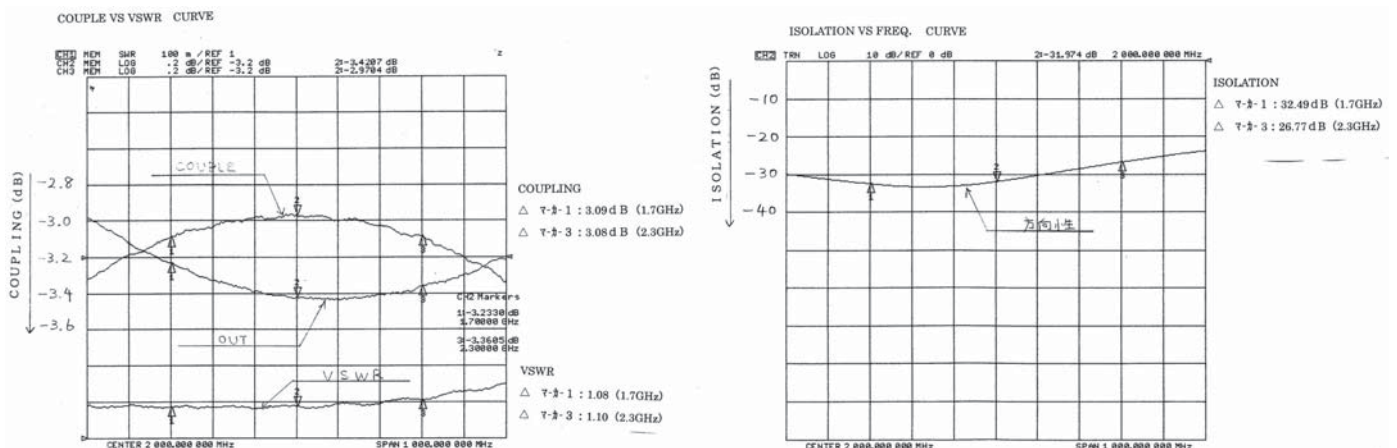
COUPLE VS VSWR CURVE

CH1 MEM SWR 100 m / REF 1
CH2 MEM LOG .2 dB/ REF -3.2 dB 2:-3.4207 dB
CH3 MEM LOG .2 dB/ REF -3.2 dB 2:-2.9704 dB

COUPLING (dB)
-2.8
-3.0
-3.2
-3.4
-3.6

COUPLE
OUT
VSWR

CH2 Markers
1:-3.2330 dB 1.70000 GHz
3:-3.3605 dB 2.30000 GHz

CENTER 2 000.000 000 MHz SPAN 1 000.000 000 MHz

COUPLING
△ マ-カ-1 : 3.09 dB (1.7GHz)
△ マ-カ-3 : 3.08 dB (2.3GHz)

VSWR
△ マ-カ-1 : 1.08 (1.7GHz)
△ マ-カ-3 : 1.10 (2.3GHz)

ISOLATION VS FREQ. CURVE

CH2 TRN LOG 10 dB/ REF 0 dB 2:-31.974 dB 2 000.000 000 MHz

ISOLATION (dB)
-10
-20
-30
-40

方向性

CENTER 2 000.000 000 MHz SPAN 1 000.000 000 MHz

ISOLATION
△ マ-カ-1 : 32.49 dB (1.7GHz)
△ マ-カ-3 : 26.77 dB (2.3GHz)